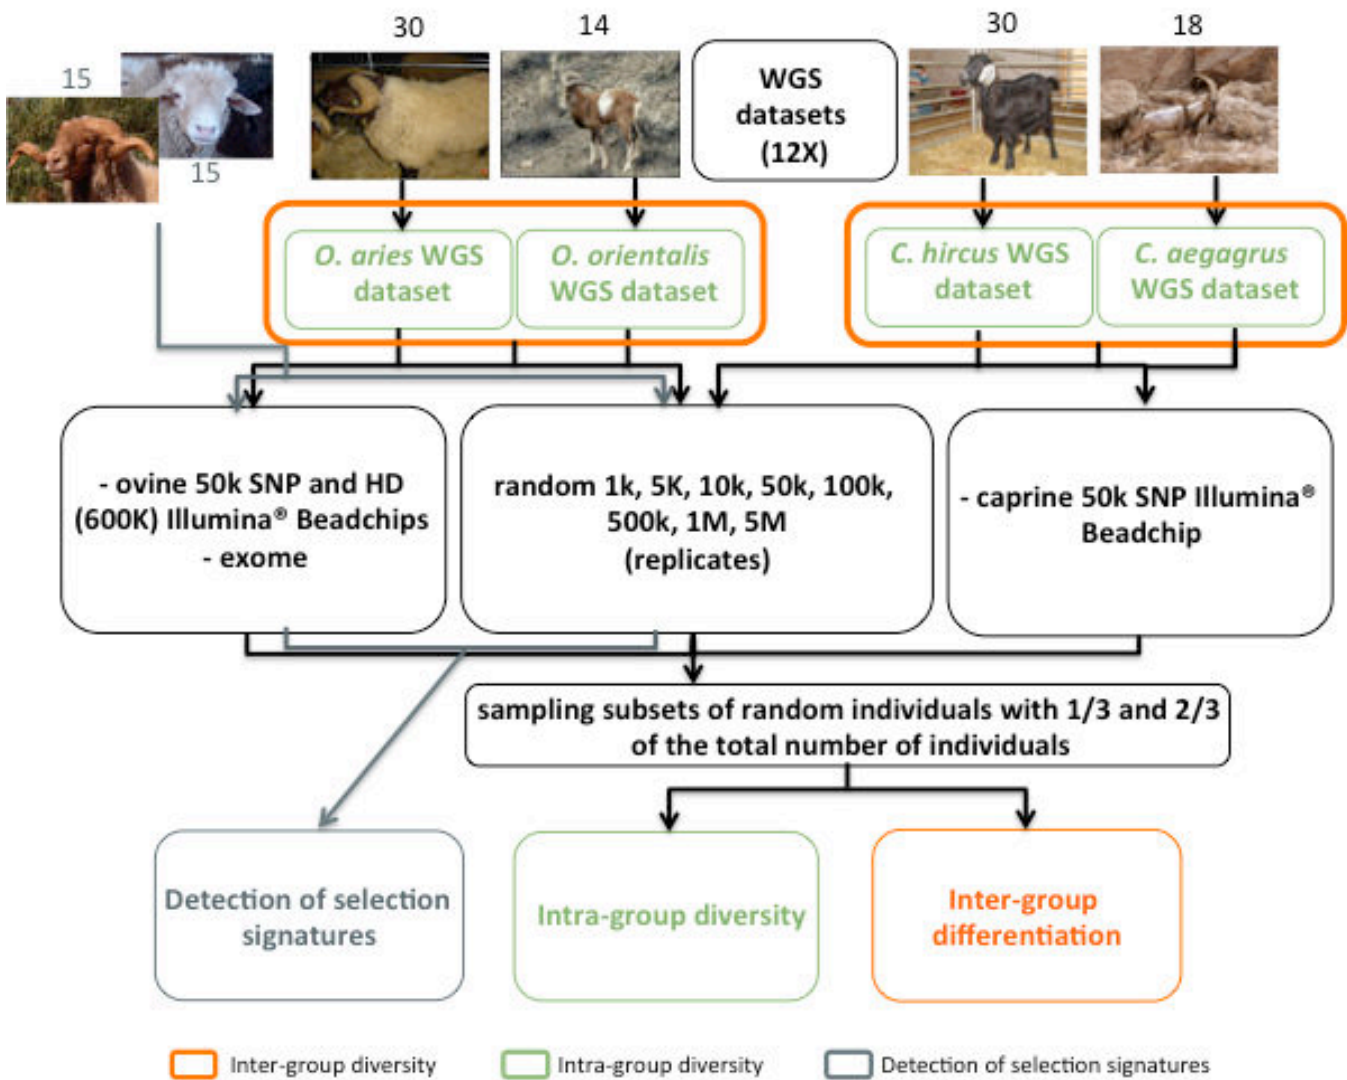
15

15

30

14

WGS datasets (12X)

30

18

O. aries WGS dataset

O. orientalis WGS dataset

C. hircus WGS dataset

C. aegagrus WGS dataset

- ovine 50k SNP and HD (600K) Illumina® Beadchips
- exome

random 1k, 5K, 10k, 50k, 100k, 500k, 1M, 5M (replicates)

- caprine 50k SNP Illumina® Beadchip

sampling subsets of random individuals with 1/3 and 2/3 of the total number of individuals

Detection of selection signatures

Intra-group diversity

Inter-group differentiation

Inter-group diversity

Intra-group diversity

Detection of selection signatures